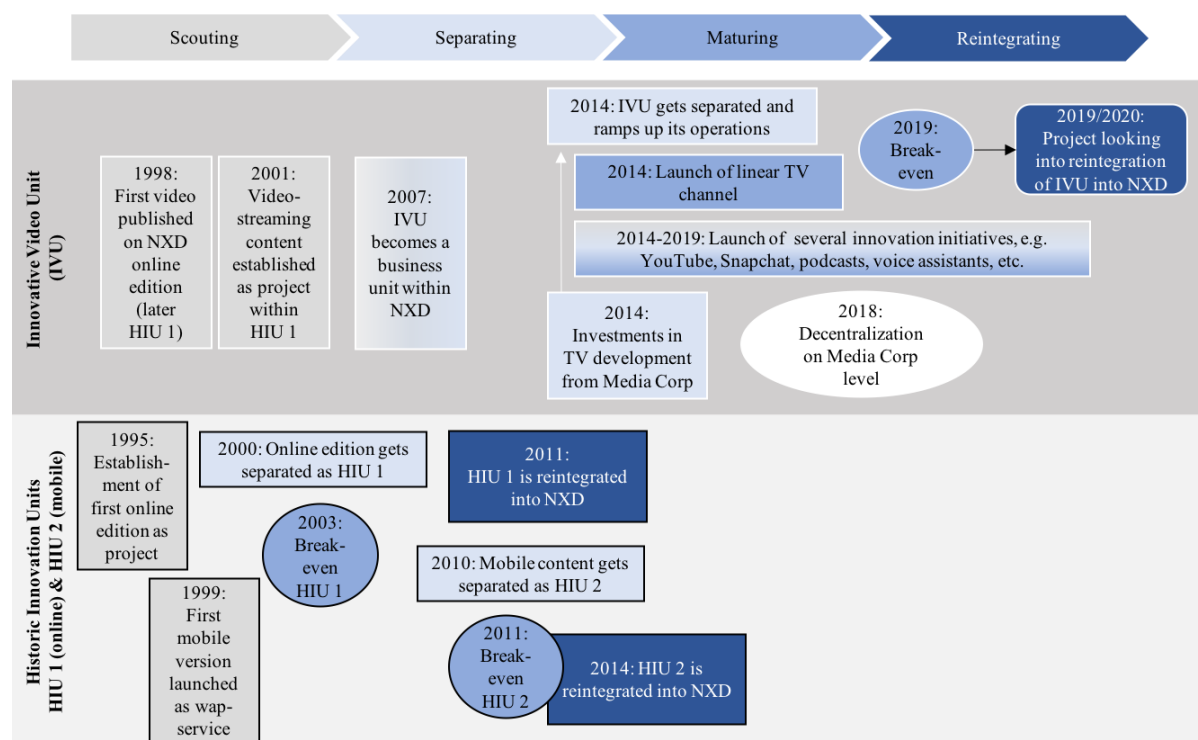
Scouting

Separating

Maturing

Reintegrating

Innovative Video Unit (IVU)

1998: First video published on NXD online edition (later HIU 1)

2001: Video-streaming content established as project within HIU 1

2007: IVU becomes a business unit within NXD

2014: IVU gets separated and ramps up its operations

2014: Launch of linear TV channel

2014-2019: Launch of several innovation initiatives, e.g. YouTube, Snapchat, podcasts, voice assistants, etc.

2014: Investments in TV development from Media Corp

2018: Decentralization on Media Corp level

2019: Break-even

2019/2020: Project looking into reintegration of IVU into NXD

Historic Innovation Units HIU 1 (online) & HIU 2 (mobile)

1995: Establishment of first online edition as project

2000: Online edition gets separated as HIU 1

2011: HIU 1 is reintegrated into NXD

2003: Break-even HIU 1

2010: Mobile content gets separated as HIU 2

1999: First mobile version launched as wap-service

2011: Break-even HIU 2

2014: HIU 2 is reintegrated into NXD